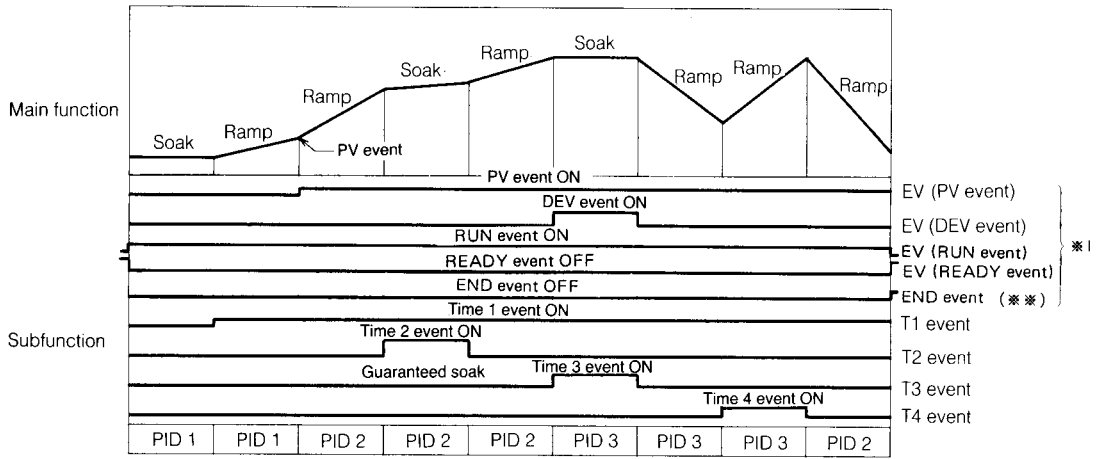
Main function

Soak Ramp Ramp Soak Ramp Soak Ramp Ramp Ramp

PV event

PV event ON

EV (PV event)

DEV event ON

EV (DEV event)

RUN event ON

EV (RUN event)

READY event OFF

EV (READY event)

END event OFF

END event (※※)

※1

Subfunction

Time 1 event ON

T1 event

Time 2 event ON

T2 event

Guaranteed soak

Time 3 event ON

T3 event

Time 4 event ON

T4 event

| PID 1 | PID 1 | PID 2 | PID 2 | PID 2 | PID 3 | PID 3 | PID 3 | PID 2 |